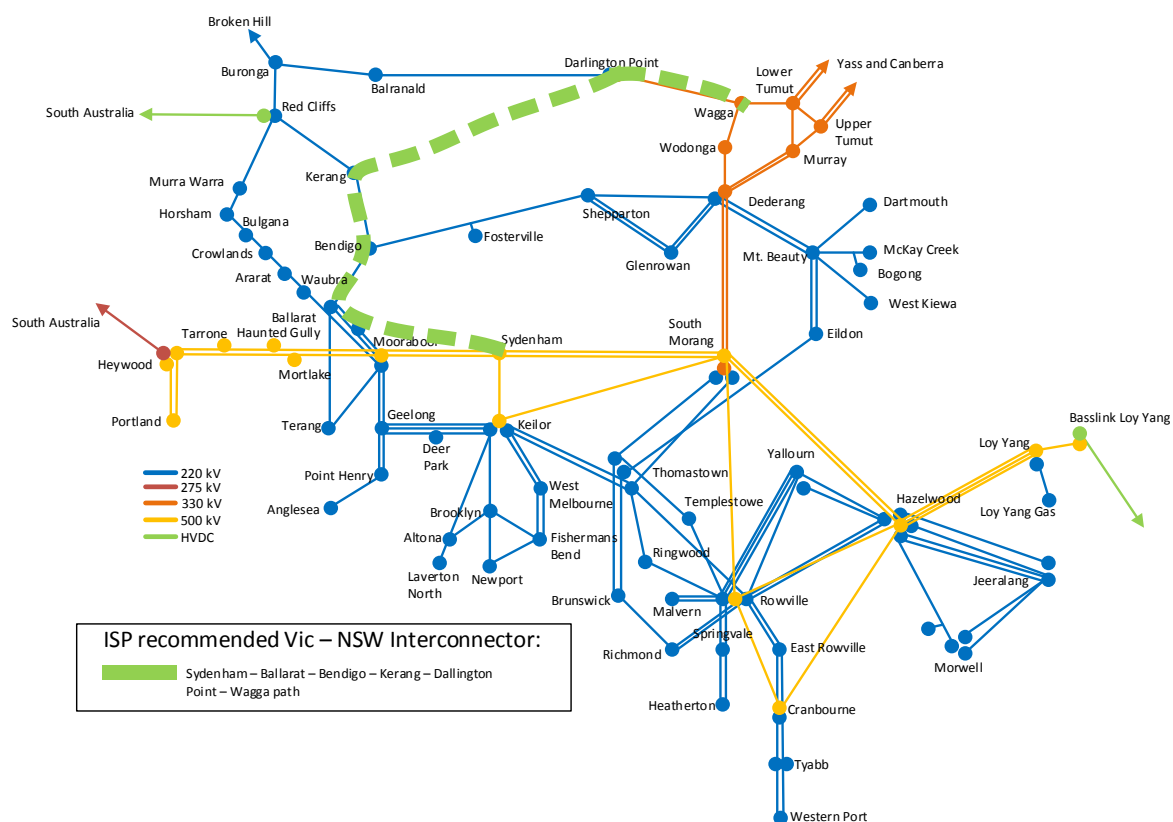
Broken Hill
Buronga
Balranald
Darlington Point
Lower Tumut
Yass and Canberra
South Australia
Red Cliffs
Wagga
Upper Tumut
Wodonga
Murray
Kerang
Murra Warra
Horsham
Bulgana
Dederang
Dartmouth
Shepparton
Fosterville
Bendigo
Crowlands
McKay Creek
Glenrowan
Mt. Beauty
Bogong
Ararat
Waubra
West Kiewa
South Australia
Ballarat
Tarrone
Haunted Gully
Sydenham
South Morang
Eildon
Moorabool
Heywood
Mortlake
Portland
Terang
Geelong
Keilor
Basslink Loy Yang
Loy Yang
Deer Park
Yallourn
Thomastown
Point Henry
West Melbourne
Loy Yang Gas
Templestowe
Hazelwood
Anglesea
Brooklyn
Altona
Fishermans Bend
Ringwood
Jeeralang
Laverton North
Newport
Brunswick
Malvern
Rowville
Springvale
Richmond
East Rowville
Morwell
Heatherton
Cranbourne
Tyabb
Western Port
220 kV
275 kV
330 kV
500 kV
HVDC
ISP recommended Vic – NSW Interconnector:
Sydenham – Ballarat – Bendigo – Kerang – Dallington Point – Wagga path